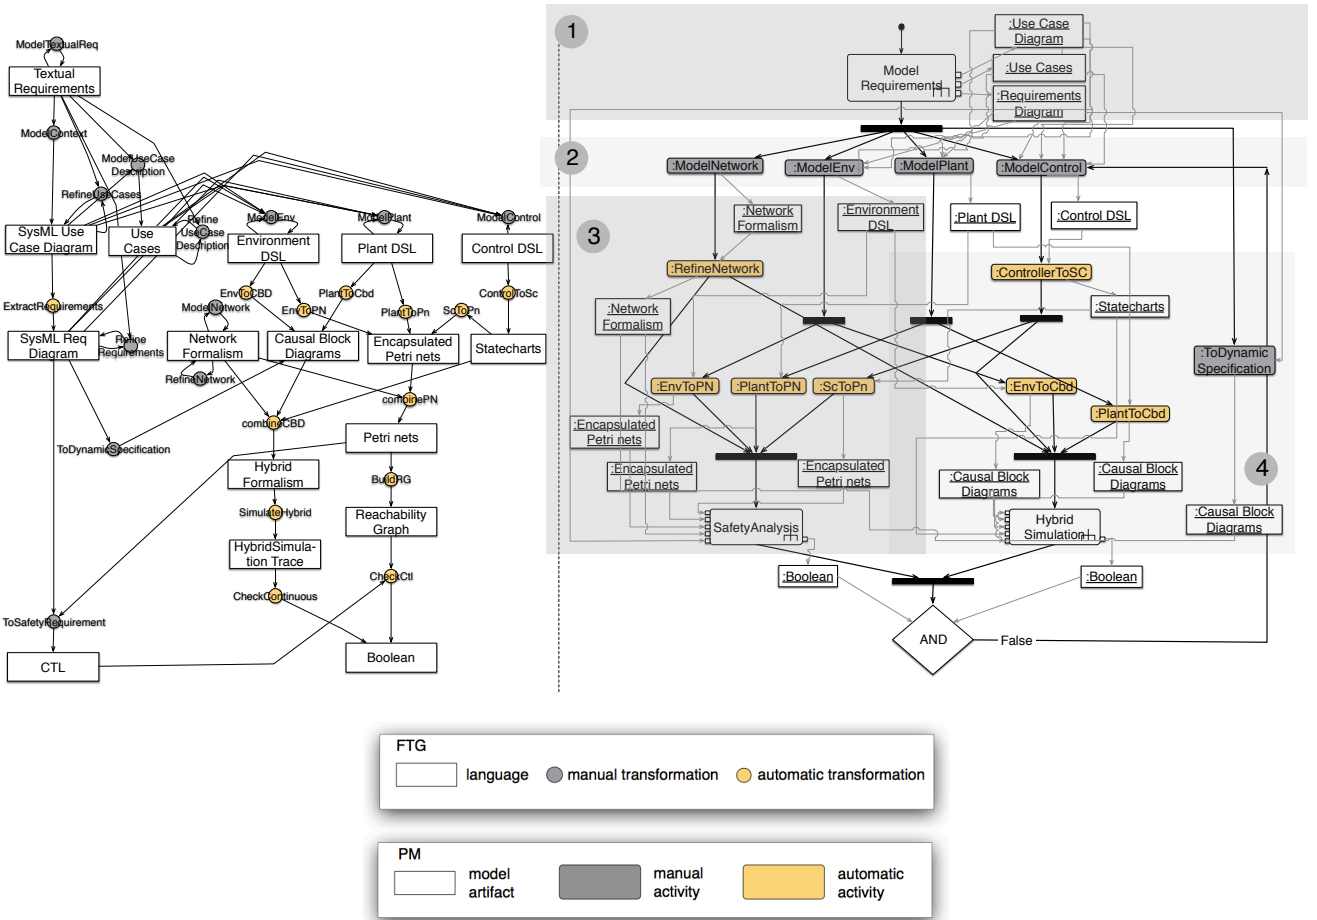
ModelTextualReq

Textual Requirements

ModelContext

ModelUseCase Description

RefineUseCases

Refine UseCase Description

SysML Use Case Diagram

Use Cases

ModelEnv

ModelPlant

ModelControl

Environment DSL

Plant DSL

Control DSL

ExtractRequirements

EnvToCBD

PlantToCbd

ControlToSc

ModelNetwork

EnvToPN

PlantToPn

ScToPn

SysML Req Diagram

Refine Requirements

Network Formalism

Causal Block Diagrams

Encapsulated Petri nets

Statecharts

RefineNetwork

combinePN

combineCBD

ToDynamicSpecification

Petri nets

Hybrid Formalism

BuildRG

SimulateHybrid

Reachability Graph

HybridSimulation Trace

CheckCtl

CheckContinuous

ToSafetyRequirement

CTL

Boolean

1

Model Requirements

:Use Case Diagram

:Use Cases

:Requirements Diagram

2

:ModelNetwork

:ModelEnv

:ModelPlant

:ModelControl

3

:Network Formalism

:Environment DSL

:Plant DSL

:Control DSL

:RefineNetwork

:ControllerToSC

:Network Formalism

:Statecharts

:ToDynamic Specification

:EnvToPN

:PlantToPN

:ScToPn

:EnvToCbd

:PlantToCbd

:Encapsulated Petri nets

:Encapsulated Petri nets

:Encapsulated Petri nets

:Causal Block Diagrams

:Causal Block Diagrams

4

SafetyAnalysis

Hybrid Simulation

:Causal Block Diagrams

:Boolean

:Boolean

AND

False

FTG

language

manual transformation

automatic transformation

PM

model artifact

manual activity

automatic activity